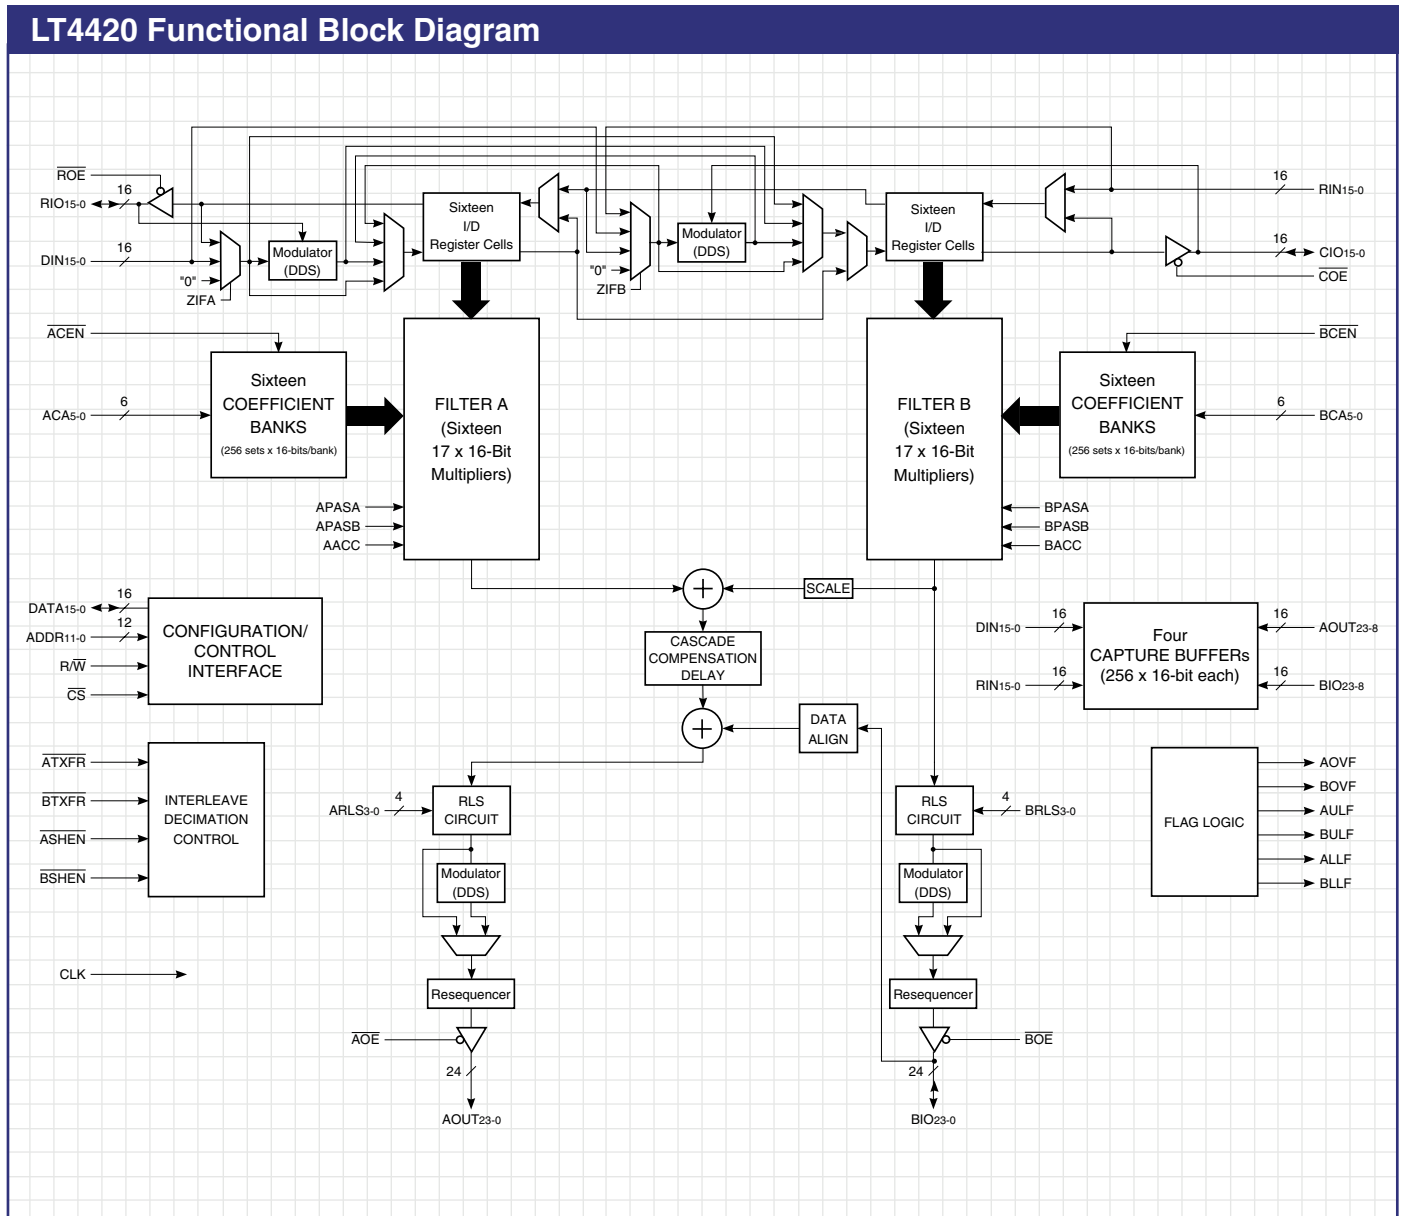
LT4420 Functional Block Diagram

$\overline{ROE}$

16

RIO15-0

16

DIN15-0

"0"

ZIFA

Modulator (DDS)

Sixteen I/D Register Cells

"0"

ZIFB

Modulator (DDS)

Sixteen I/D Register Cells

16

RIN15-0

16

CIO15-0

$\overline{COE}$

$\overline{ACEN}$

6

ACA5-0

Sixteen COEFFICIENT BANKS (256 sets x 16-bits/bank)

FILTER A (Sixteen 17 x 16-Bit Multipliers)

APASA

APASB

AACC

FILTER B (Sixteen 17 x 16-Bit Multipliers)

BPASA

BPASB

BACC

$\overline{BCEN}$

6

BCA5-0

Sixteen COEFFICIENT BANKS (256 sets x 16-bits/bank)

16

DATA15-0

12

ADDR11-0

R/$\overline{W}$

$\overline{CS}$

CONFIGURATION/ CONTROL INTERFACE

SCALE

CASCADE COMPENSATION DELAY

DATA ALIGN

16

DIN15-0

16

RIN15-0

Four CAPTURE BUFFERs (256 x 16-bit each)

16

AOUT23-8

16

BIO23-8

$\overline{ATXFR}$

$\overline{BTXFR}$

$\overline{ASHEN}$

$\overline{BSHEN}$

INTERLEAVE DECIMATION CONTROL

4

ARLS3-0

RLS CIRCUIT

Modulator (DDS)

Resequencer

$\overline{AOE}$

24

AOUT23-0

RLS CIRCUIT

4

BRLS3-0

Modulator (DDS)

Resequencer

$\overline{BOE}$

24

BIO23-0

FLAG LOGIC

AOVF

BOVF

AULF

BULF

ALLF

BLLF

CLK